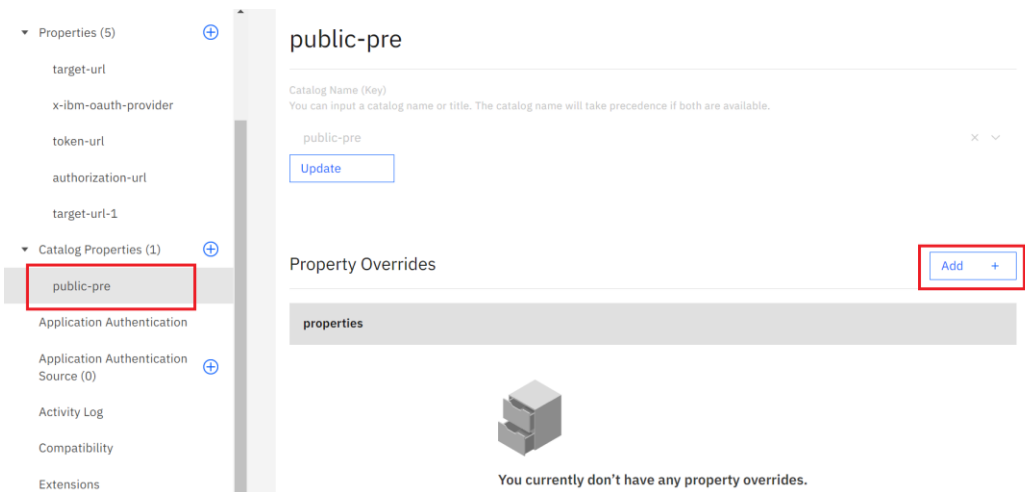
Properties (5)

target-url

x-ibm-oauth-provider

token-url

authorization-url

target-url-1

Catalog Properties (1)

public-pre

Application Authentication

Application Authentication Source (0)

Activity Log

Compatibility

Extensions

public-pre

Catalog Name (Key)
You can input a catalog name or title. The catalog name will take precedence if both are available.

public-pre

Update

Property Overrides

Add +

properties

You currently don't have any property overrides.